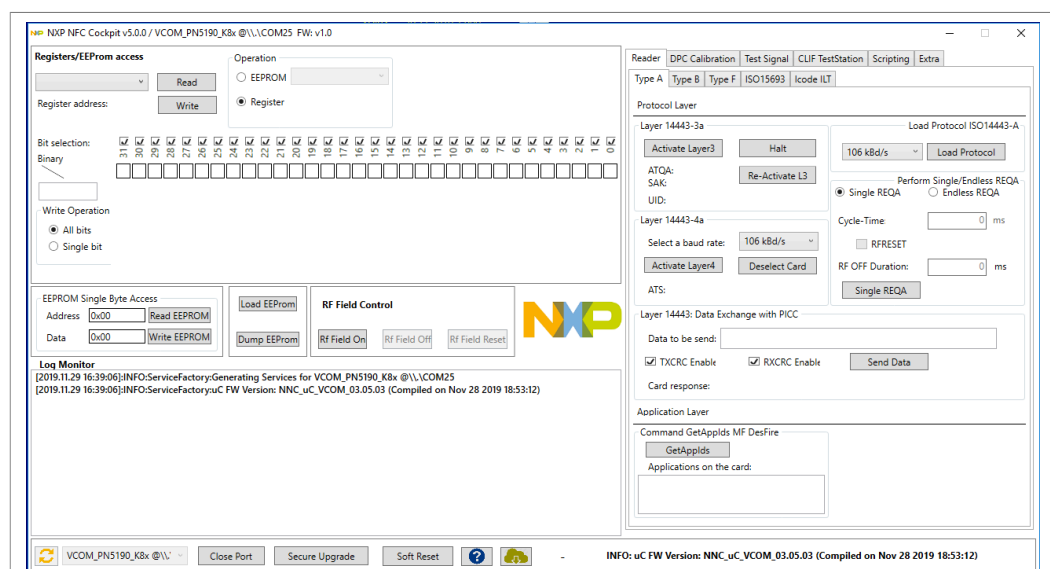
NXP NFC Cockpit v5.0.0 / VCOM_PN5190_K8x @\\.\COM25 FW: v1.0

Registers/EEProm access

Read

Register address:

Write

Operation

EEPROM

Register

Bit selection:

Binary

31 30 29 28 27 26 25 24 23 22 21 20 19 18 17 16 15 14 13 12 11 10 9 8 7 6 5 4 3 2 1 0

Write Operation

All bits

Single bit

EEPROM Single Byte Access

Address 0x00 Read EEPROM

Data 0x00 Write EEPROM

Load EEProm

Dump EEProm

RF Field Control

Rf Field On Rf Field Off Rf Field Reset

NXP

Log Monitor

[2019.11.29 16:39:06]:INFO:ServiceFactory:Generating Services for VCOM_PN5190_K8x @\\.\COM25
[2019.11.29 16:39:06]:INFO:ServiceFactory:uC FW Version: NNC_uC_VCOM_03.05.03 (Compiled on Nov 28 2019 18:53:12)

Reader | DPC Calibration | Test Signal | CLIF TestStation | Scripting | Extra

Type A | Type B | Type F | ISO15693 | Icode ILT

Protocol Layer

Layer 14443-3a

Activate Layer3

Halt

ATQA:

SAK:

Re-Activate L3

UID:

Load Protocol ISO14443-A

106 kBd/s

Load Protocol

Perform Single/Endless REQA

Single REQA

Endless REQA

Cycle-Time 0 ms

RFRESET

RF OFF Duration: 0 ms

Single REQA

Layer 14443-4a

Select a baud rate: 106 kBd/s

Activate Layer4

Deselect Card

ATS:

Layer 14443: Data Exchange with PICC

Data to be send:

TXCRC Enable

RXCRC Enable

Send Data

Card response:

Application Layer

Command GetAppIds MF DesFire

GetAppIds

Applications on the card:

VCOM_PN5190_K8x @\\.

Close Port

Secure Upgrade

Soft Reset

?

-

INFO: uC FW Version: NNC_uC_VCOM_03.05.03 (Compiled on Nov 28 2019 18:53:12)